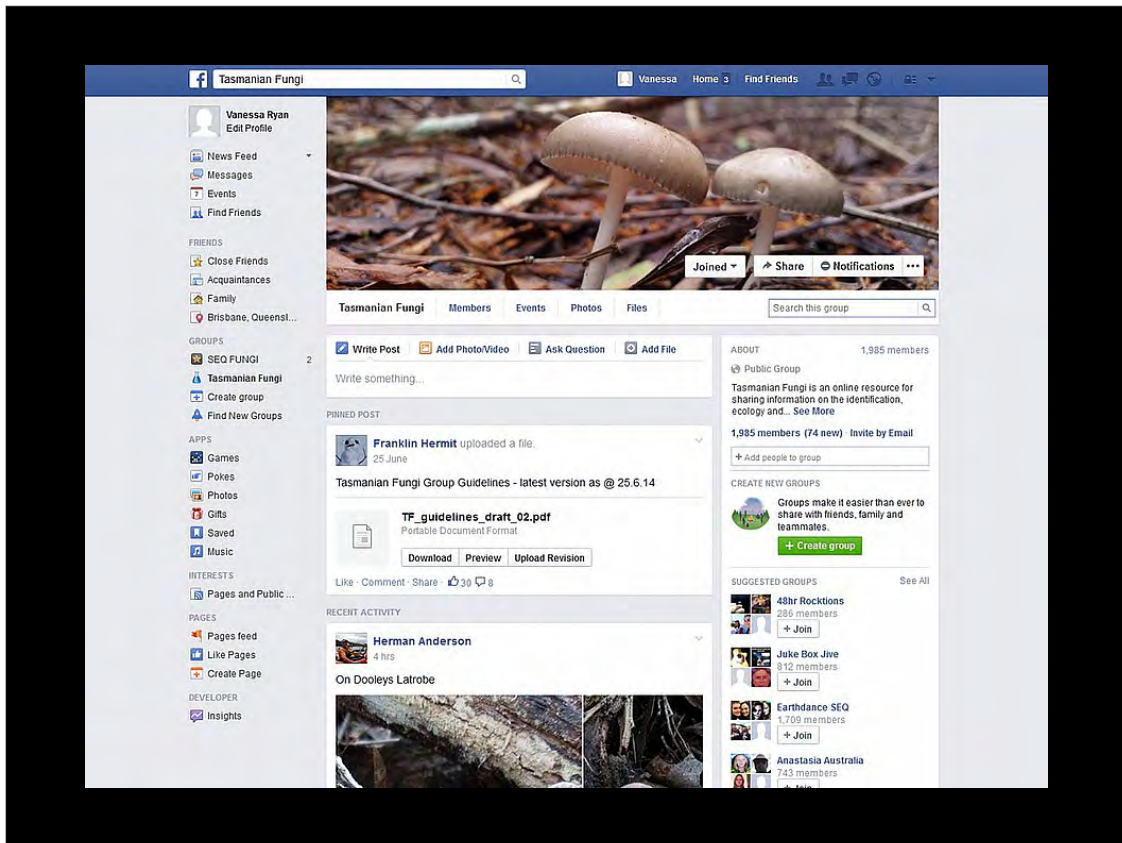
Tasmanian Fungi

Vanessa Home 3 Find Friends

Vanessa Ryan
Edit Profile

News Feed
Messages
7 Events
Find Friends

FRIENDS
Close Friends
Acquaintances
Family
Brisbane, Queensl...

GROUPS
SEQ FUNGI 2
Tasmanian Fungi
Create group
Find New Groups

APPS
Games
Pokes
Photos
Gifts
Saved
Music

INTERESTS
Pages and Public ...

PAGES
Pages feed
Like Pages
Create Page

DEVELOPER
Insights

Joined ▾ Share Notifications ···

Tasmanian Fungi Members Events Photos Files

Search this group

Write Post Add Photo/Video Ask Question Add File

Write something...

PINNED POST

Franklin Hermit uploaded a file.
25 June

Tasmanian Fungi Group Guidelines - latest version as @ 25.6.14

TF_guidelines_draft_02.pdf
Portable Document Format

Download Preview Upload Revision

Like · Comment · Share · 30 8

RECENT ACTIVITY

Herman Anderson
4 hrs

On Dooleys Latrobe

ABOUT 1,985 members

Public Group

Tasmanian Fungi is an online resource for sharing information on the identification, ecology and... See More

1,985 members (74 new) · Invite by Email

+ Add people to group

CREATE NEW GROUPS

Groups make it easier than ever to share with friends, family and teammates.

+ Create group

SUGGESTED GROUPS See All

48hr Rocktions
286 members
+ Join

Juke Box Jive
812 members
+ Join

Earthdance SEQ
1,709 members
+ Join

Anastasia Australia
743 members
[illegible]